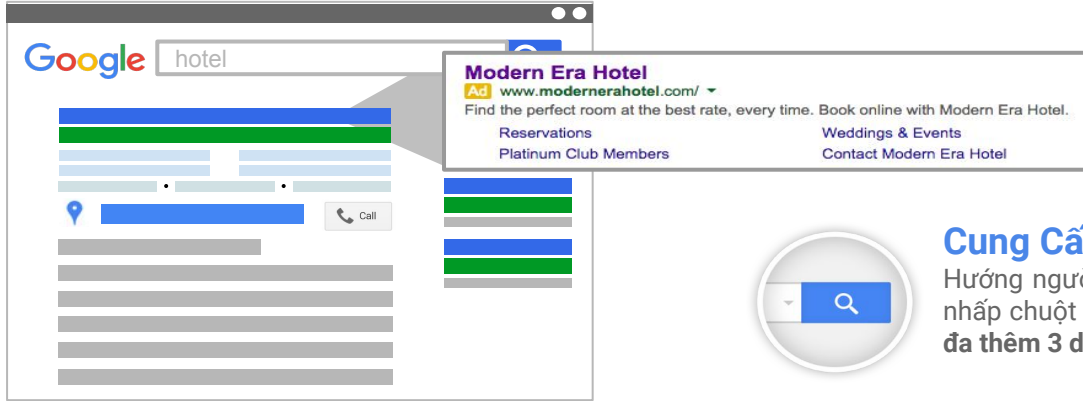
Google hotel

Modern Era Hotel
Ad www.modernerahotel.com/
Find the perfect room at the best rate, every time. Book online with Modern Era Hotel.
Reservations
Weddings & Events
Platinum Club Members
Contact Modern Era Hotel

Call

Cung Cấ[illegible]
Hướng ngư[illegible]
nhấp chuột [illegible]
đa thêm 3 d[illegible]